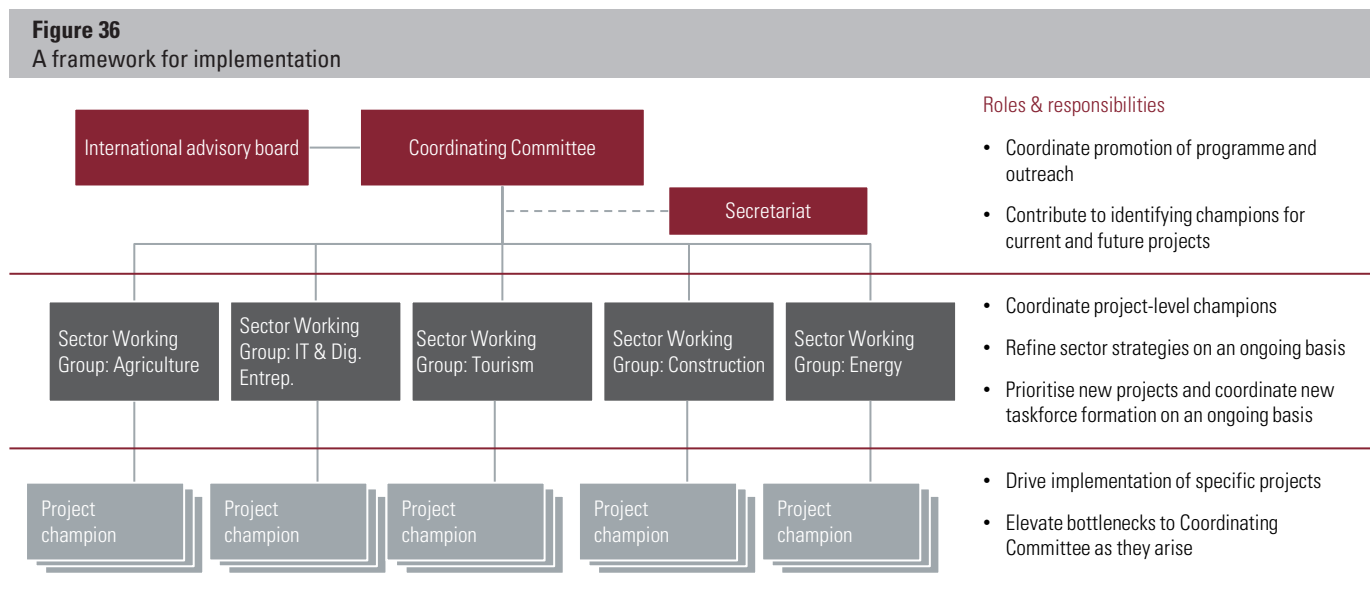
**Figure 36**
A framework for implementation

International advisory board

Coordinating Committee

Secretariat

Sector Working Group: Agriculture

Sector Working Group: IT & Dig. Entrep.

Sector Working Group: Tourism

Sector Working Group: Construction

Sector Working Group: Energy

Project champion

Project champion

Project champion

Project champion

Project champion

Roles & responsibilities

• Coordinate promotion of programme and outreach

• Contribute to identifying champions for current and future projects

• Coordinate project-level champions

• Refine sector strategies on an ongoing basis

• Prioritise new projects and coordinate new taskforce formation on an ongoing basis

• Drive implementation of specific projects

• Elevate bottlenecks to Coordinating Committee as they arise